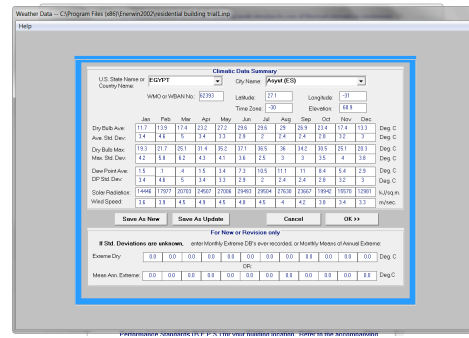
Weather Data -- C:\Program Files (x86)\Enerwin2002\residential building trial1.inp

Help

Climatic Data Summary

U.S. State Name or Country Name: EGYPT

City Name: Asyut (ES)

WMO or WBAN No.: 62393

Latitude: 27.1

Longitude: -31

Time Zone: -30

Elevation: 68.9

| | Jan | Feb | Mar | Apr | May | Jun | Jul | Aug | Sep | Oct | Nov | Dec | |
|---|---|---|---|---|---|---|---|---|---|---|---|---|---|
| Dry Bulb Ave: | 11.7 | 13.9 | 17.4 | 23.2 | 27.2 | 29.5 | 29.5 | 29 | 26.9 | 23.4 | 17.4 | 13.3 | Deg. C |
| Ave. Std. Dev: | 3.4 | 4.6 | 5 | 3.4 | 3.3 | 2.9 | 2 | 2.4 | 2.4 | 2.8 | 3.2 | 3 | Deg. C |
| Dry Bulb Max: | 19.3 | 21.7 | 25.1 | 31.4 | 35.2 | 37.1 | 36.5 | 36 | 34.2 | 30.5 | 25.1 | 20.3 | Deg. C |
| Max. Std. Dev: | 4.2 | 5.8 | 6.2 | 4.3 | 4.1 | 3.6 | 2.5 | 3 | 3 | 3.5 | 4 | 3.8 | Deg. C |
| Dew Point Ave: | 1.5 | 1 | 4 | 1.5 | 3.4 | 7.3 | 10.5 | 11.1 | 11 | 8.4 | 5.4 | 2.9 | Deg. C |
| DP Std. Dev: | 3.4 | 4.6 | 5 | 3.4 | 3.3 | 2.9 | 2 | 2.4 | 2.4 | 2.8 | 3.2 | 3 | Deg. C |
| Solar Radiation: | 14446 | 17877 | 20703 | 24507 | 27006 | 29493 | 29504 | 27630 | 23667 | 19942 | 15578 | 12981 | kJ/sq.m |
| Wind Speed: | 3.6 | 3.9 | 4.5 | 4.9 | 4.5 | 4.8 | 4.5 | 4 | 4.2 | 3.8 | 3.4 | 3.3 | m/sec. |

Save As New | Save As Update | Cancel | OK >>

For New or Revision only

If Std. Deviations are unknown, enter Monthly Extreme DB's ever recorded, or Monthly Means of Annual Extreme:

Exeme Dry: 0.0 0.0 0.0 0.0 0.0 0.0 0.0 0.0 0.0 0.0 0.0 0.0 Deg. C

OR:

Mean Ann. Extreme: 0.0 0.0 0.0 0.0 0.0 0.0 0.0 0.0 0.0 0.0 0.0 0.0 Deg. C

Performance Standards (B.E.P.S.) for your building location. Refer to the Accompanying